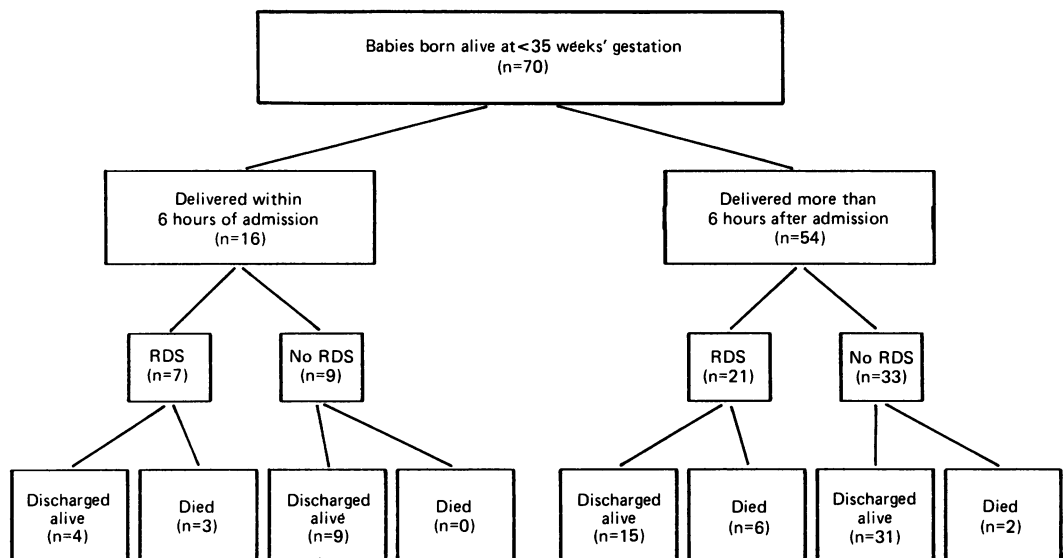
Babies born alive at<35 weeks' gestation (n=70)

Delivered within 6 hours of admission (n=16)

Delivered more than 6 hours after admission (n=54)

RDS (n=7)

No RDS (n=9)

RDS (n=21)

No RDS (n=33)

Discharged alive (n=4)

Died (n=3)

Discharged alive (n=9)

Died (n=0)

Discharged alive (n=15)

Died (n=6)

Discharged alive (n=31)

Died (n=2)